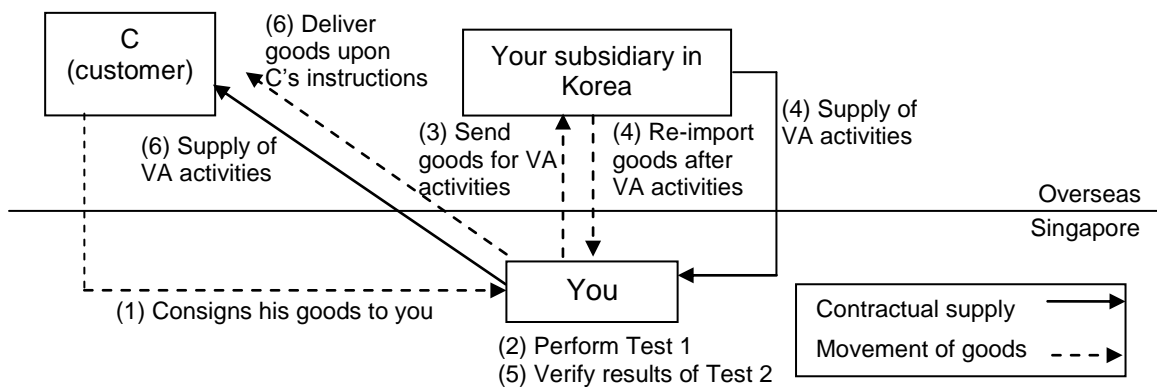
C
(customer)

(6) Deliver goods upon C's instructions

Your subsidiary in Korea

(4) Supply of VA activities

(6) Supply of VA activities

(3) Send goods for VA activities

(4) Re-import goods after VA activities

Overseas

Singapore

You

(1) Consigns his goods to you

(2) Perform Test 1
(5) Verify results of Test 2

Contractual supply

Movement of goods